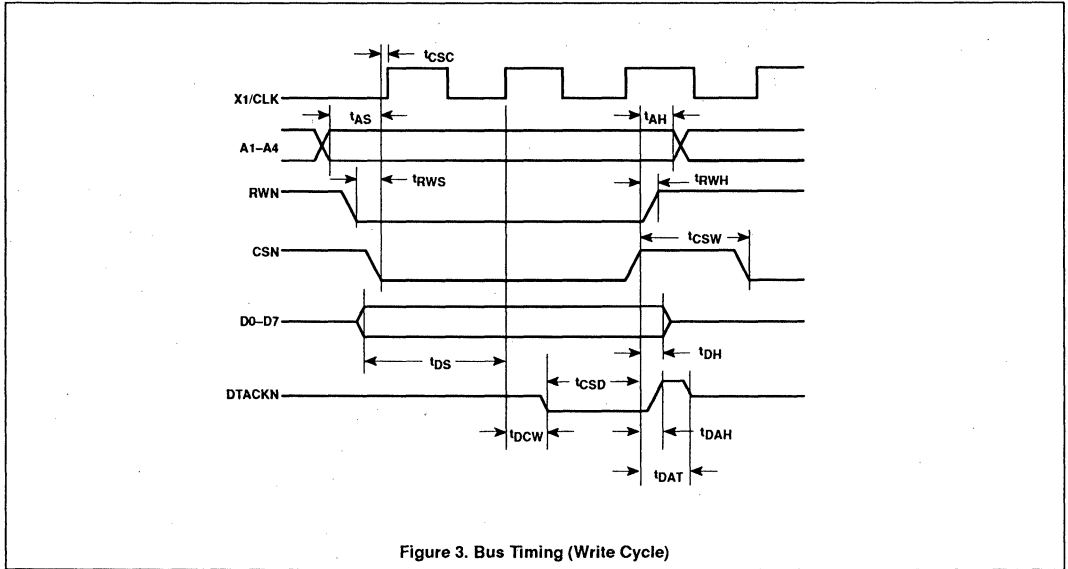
$t_{CSC}$

X1/CLK

$t_{AS}$

$t_{AH}$

A1–A4

$t_{RWS}$

$t_{RWH}$

RWN

$t_{CSW}$

CSN

D0–D7

$t_{DS}$

$t_{DH}$

$t_{CSD}$

DTACKN

$t_{DCW}$

$t_{DAH}$

$t_{DAT}$

Figure 3. Bus Timing (Write Cycle)